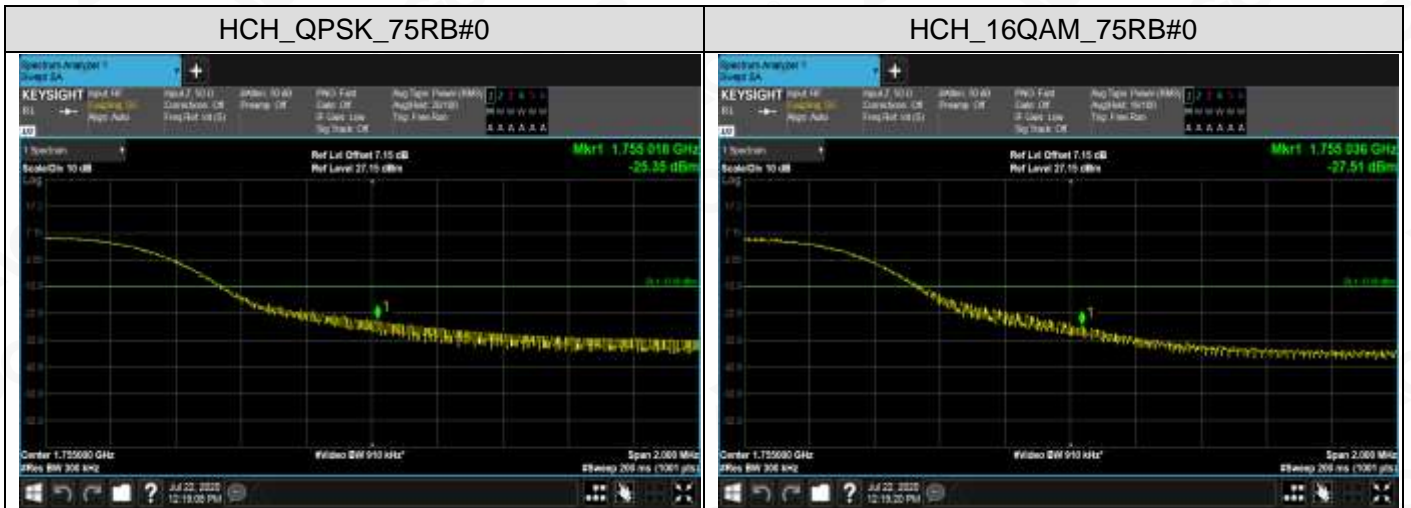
| HCH_QPSK_75RB#0 | HCH_16QAM_75RB#0 |
|---|---|
| Spectrum Analyzer 1 Swept SA KEYSIGHT 1 Spectrum Scale/Div 10 dB Log Ref Lvl Offset 7.15 dB Ref Level 27.15 dBm Mkr1 1.755 018 GHz -25.35 dBm Center 1.755000 GHz #Res BW 300 kHz #Video BW 910 kHz* Span 2.000 MHz #Sweep 200 ms (1001 pts) Jul 22, 2020 12:19:05 PM | Spectrum Analyzer 1 Swept SA KEYSIGHT 1 Spectrum Scale/Div 10 dB Log Ref Lvl Offset 7.15 dB Ref Level 27.15 dBm Mkr1 1.755 036 GHz -27.51 dBm Center 1.755000 GHz #Res BW 300 kHz #Video BW 910 kHz* Span 2.000 MHz #Sweep 200 ms (1001 pts) Jul 22, 2020 12:19:20 PM |